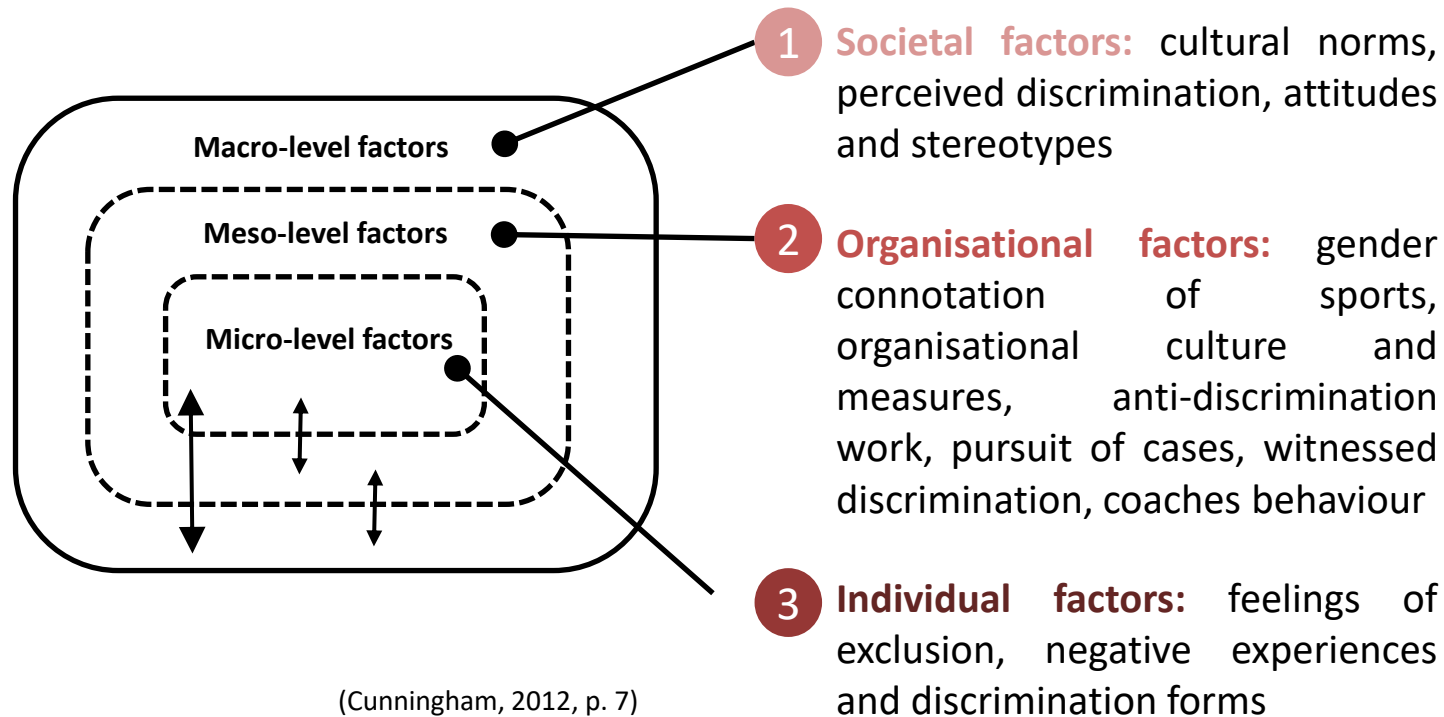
Macro-level factors

Meso-level factors

Micro-level factors

(Cunningham, 2012, p. 7)

1 Societal factors: cultural norms, perceived discrimination, attitudes and stereotypes

2 Organisational factors: gender connotation of sports, organisational culture and measures, anti-discrimination work, pursuit of cases, witnessed discrimination, coaches behaviour

3 Individual factors: feelings of exclusion, negative experiences and discrimination forms